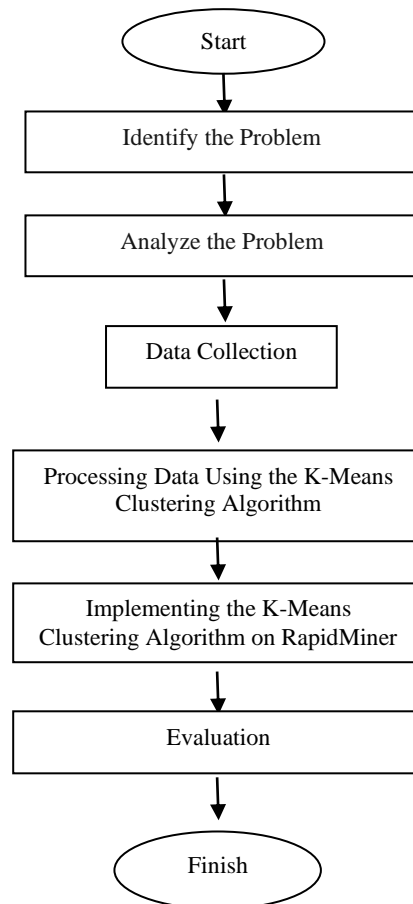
Start

Identify the Problem

Analyze the Problem

Data Collection

Processing Data Using the K-Means Clustering Algorithm

Implementing the K-Means Clustering Algorithm on RapidMiner

Evaluation

Finish